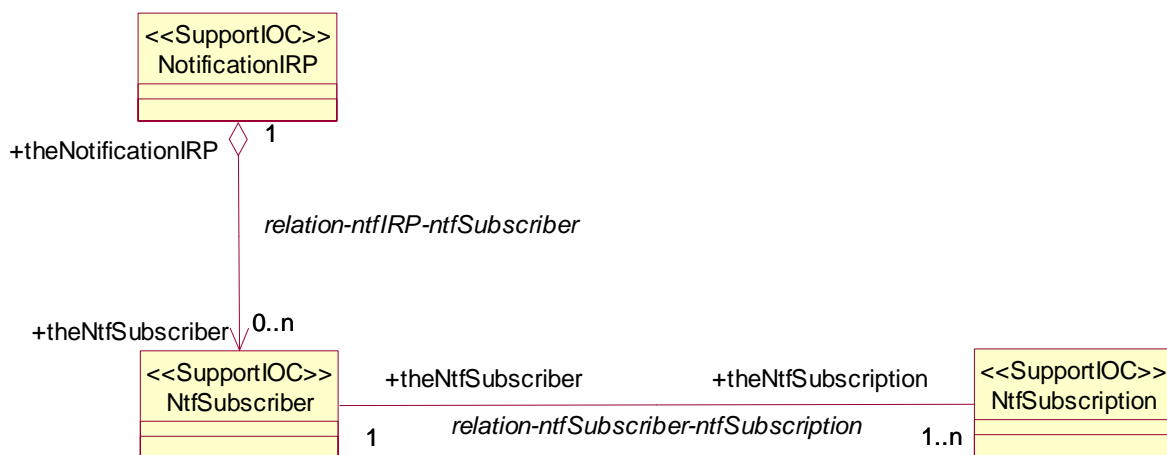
<<SupportIOC>>
NotificationIRP

+theNotificationIRP
1

relation-ntfIRP-ntfSubscriber

+theNtfSubscriber
0..n

<<SupportIOC>>
NtfSubscriber

+theNtfSubscriber
+theNtfSubscription

relation-ntfSubscriber-ntfSubscription

1
1..n

<<SupportIOC>>
NtfSubscription